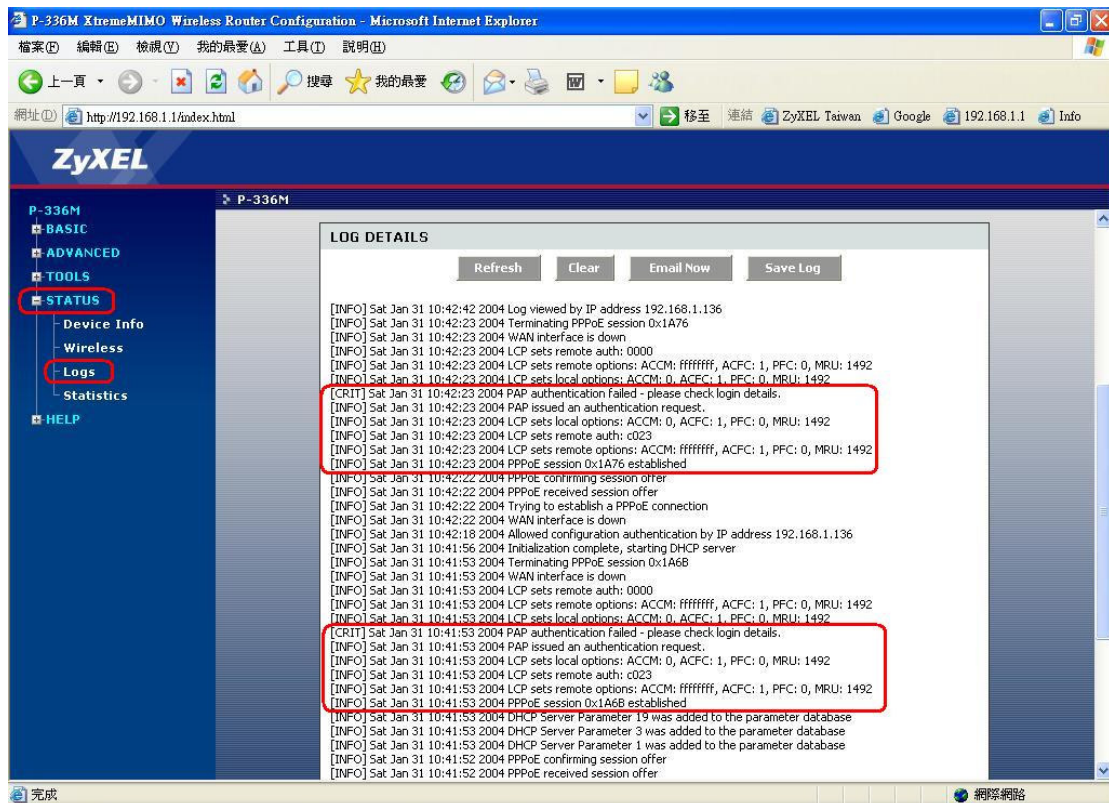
P-336M XtremeMIMO Wireless Router Configuration - Microsoft Internet Explorer

檔案(F) 編輯(E) 檢視(V) 我的最愛(A) 工具(T) 說明(H)

上一頁 搜尋 我的最愛

網址(D) http://192.168.1.1/index.html 移至 連結 ZyXEL Taiwan Google 192.168.1.1 Info

ZyXEL

P-336M

P-336M
BASIC
ADVANCED
TOOLS
STATUS
Device Info
Wireless
Logs
Statistics
HELP

LOG DETAILS

Refresh Clear Email Now Save Log

[INFO] Sat Jan 31 10:42:42 2004 Log viewed by IP address 192.168.1.136
[INFO] Sat Jan 31 10:42:23 2004 Terminating PPPoE session 0x1A76
[INFO] Sat Jan 31 10:42:23 2004 WAN interface is down
[INFO] Sat Jan 31 10:42:23 2004 LCP sets remote auth: 0000
[INFO] Sat Jan 31 10:42:23 2004 LCP sets remote options: ACCM: ffffffff, ACFC: 1, PFC: 0, MRU: 1492
[INFO] Sat Jan 31 10:42:23 2004 LCP sets local options: ACCM: 0, ACFC: 1, PFC: 0, MRU: 1492
[CRIT] Sat Jan 31 10:42:23 2004 PAP authentication failed - please check login details.
[INFO] Sat Jan 31 10:42:23 2004 PAP issued an authentication request.
[INFO] Sat Jan 31 10:42:23 2004 LCP sets local options: ACCM: 0, ACFC: 1, PFC: 0, MRU: 1492
[INFO] Sat Jan 31 10:42:23 2004 LCP sets remote auth: c023
[INFO] Sat Jan 31 10:42:23 2004 LCP sets remote options: ACCM: ffffffff, ACFC: 1, PFC: 0, MRU: 1492
[INFO] Sat Jan 31 10:42:23 2004 PPPoE session 0x1A76 established
[INFO] Sat Jan 31 10:42:22 2004 PPPoE confirming session offer
[INFO] Sat Jan 31 10:42:22 2004 PPPoE received session offer
[INFO] Sat Jan 31 10:42:22 2004 Trying to establish a PPPoE connection
[INFO] Sat Jan 31 10:42:22 2004 WAN interface is down
[INFO] Sat Jan 31 10:42:18 2004 Allowed configuration authentication by IP address 192.168.1.136
[INFO] Sat Jan 31 10:41:56 2004 Initialization complete, starting DHCP server
[INFO] Sat Jan 31 10:41:53 2004 Terminating PPPoE session 0x1A6B
[INFO] Sat Jan 31 10:41:53 2004 WAN interface is down
[INFO] Sat Jan 31 10:41:53 2004 LCP sets remote auth: 0000
[INFO] Sat Jan 31 10:41:53 2004 LCP sets remote options: ACCM: ffffffff, ACFC: 1, PFC: 0, MRU: 1492
[INFO] Sat Jan 31 10:41:53 2004 LCP sets local options: ACCM: 0, ACFC: 1, PFC: 0, MRU: 1492
[CRIT] Sat Jan 31 10:41:53 2004 PAP authentication failed - please check login details.
[INFO] Sat Jan 31 10:41:53 2004 PAP issued an authentication request.
[INFO] Sat Jan 31 10:41:53 2004 LCP sets local options: ACCM: 0, ACFC: 1, PFC: 0, MRU: 1492
[INFO] Sat Jan 31 10:41:53 2004 LCP sets remote auth: c023
[INFO] Sat Jan 31 10:41:53 2004 LCP sets remote options: ACCM: ffffffff, ACFC: 1, PFC: 0, MRU: 1492
[INFO] Sat Jan 31 10:41:53 2004 PPPoE session 0x1A6B established
[INFO] Sat Jan 31 10:41:53 2004 DHCP Server Parameter 19 was added to the parameter database
[INFO] Sat Jan 31 10:41:53 2004 DHCP Server Parameter 3 was added to the parameter database
[INFO] Sat Jan 31 10:41:53 2004 DHCP Server Parameter 1 was added to the parameter database
[INFO] Sat Jan 31 10:41:52 2004 PPPoE confirming session offer
[INFO] Sat Jan 31 10:41:52 2004 PPPoE received session offer

完成 網際網路